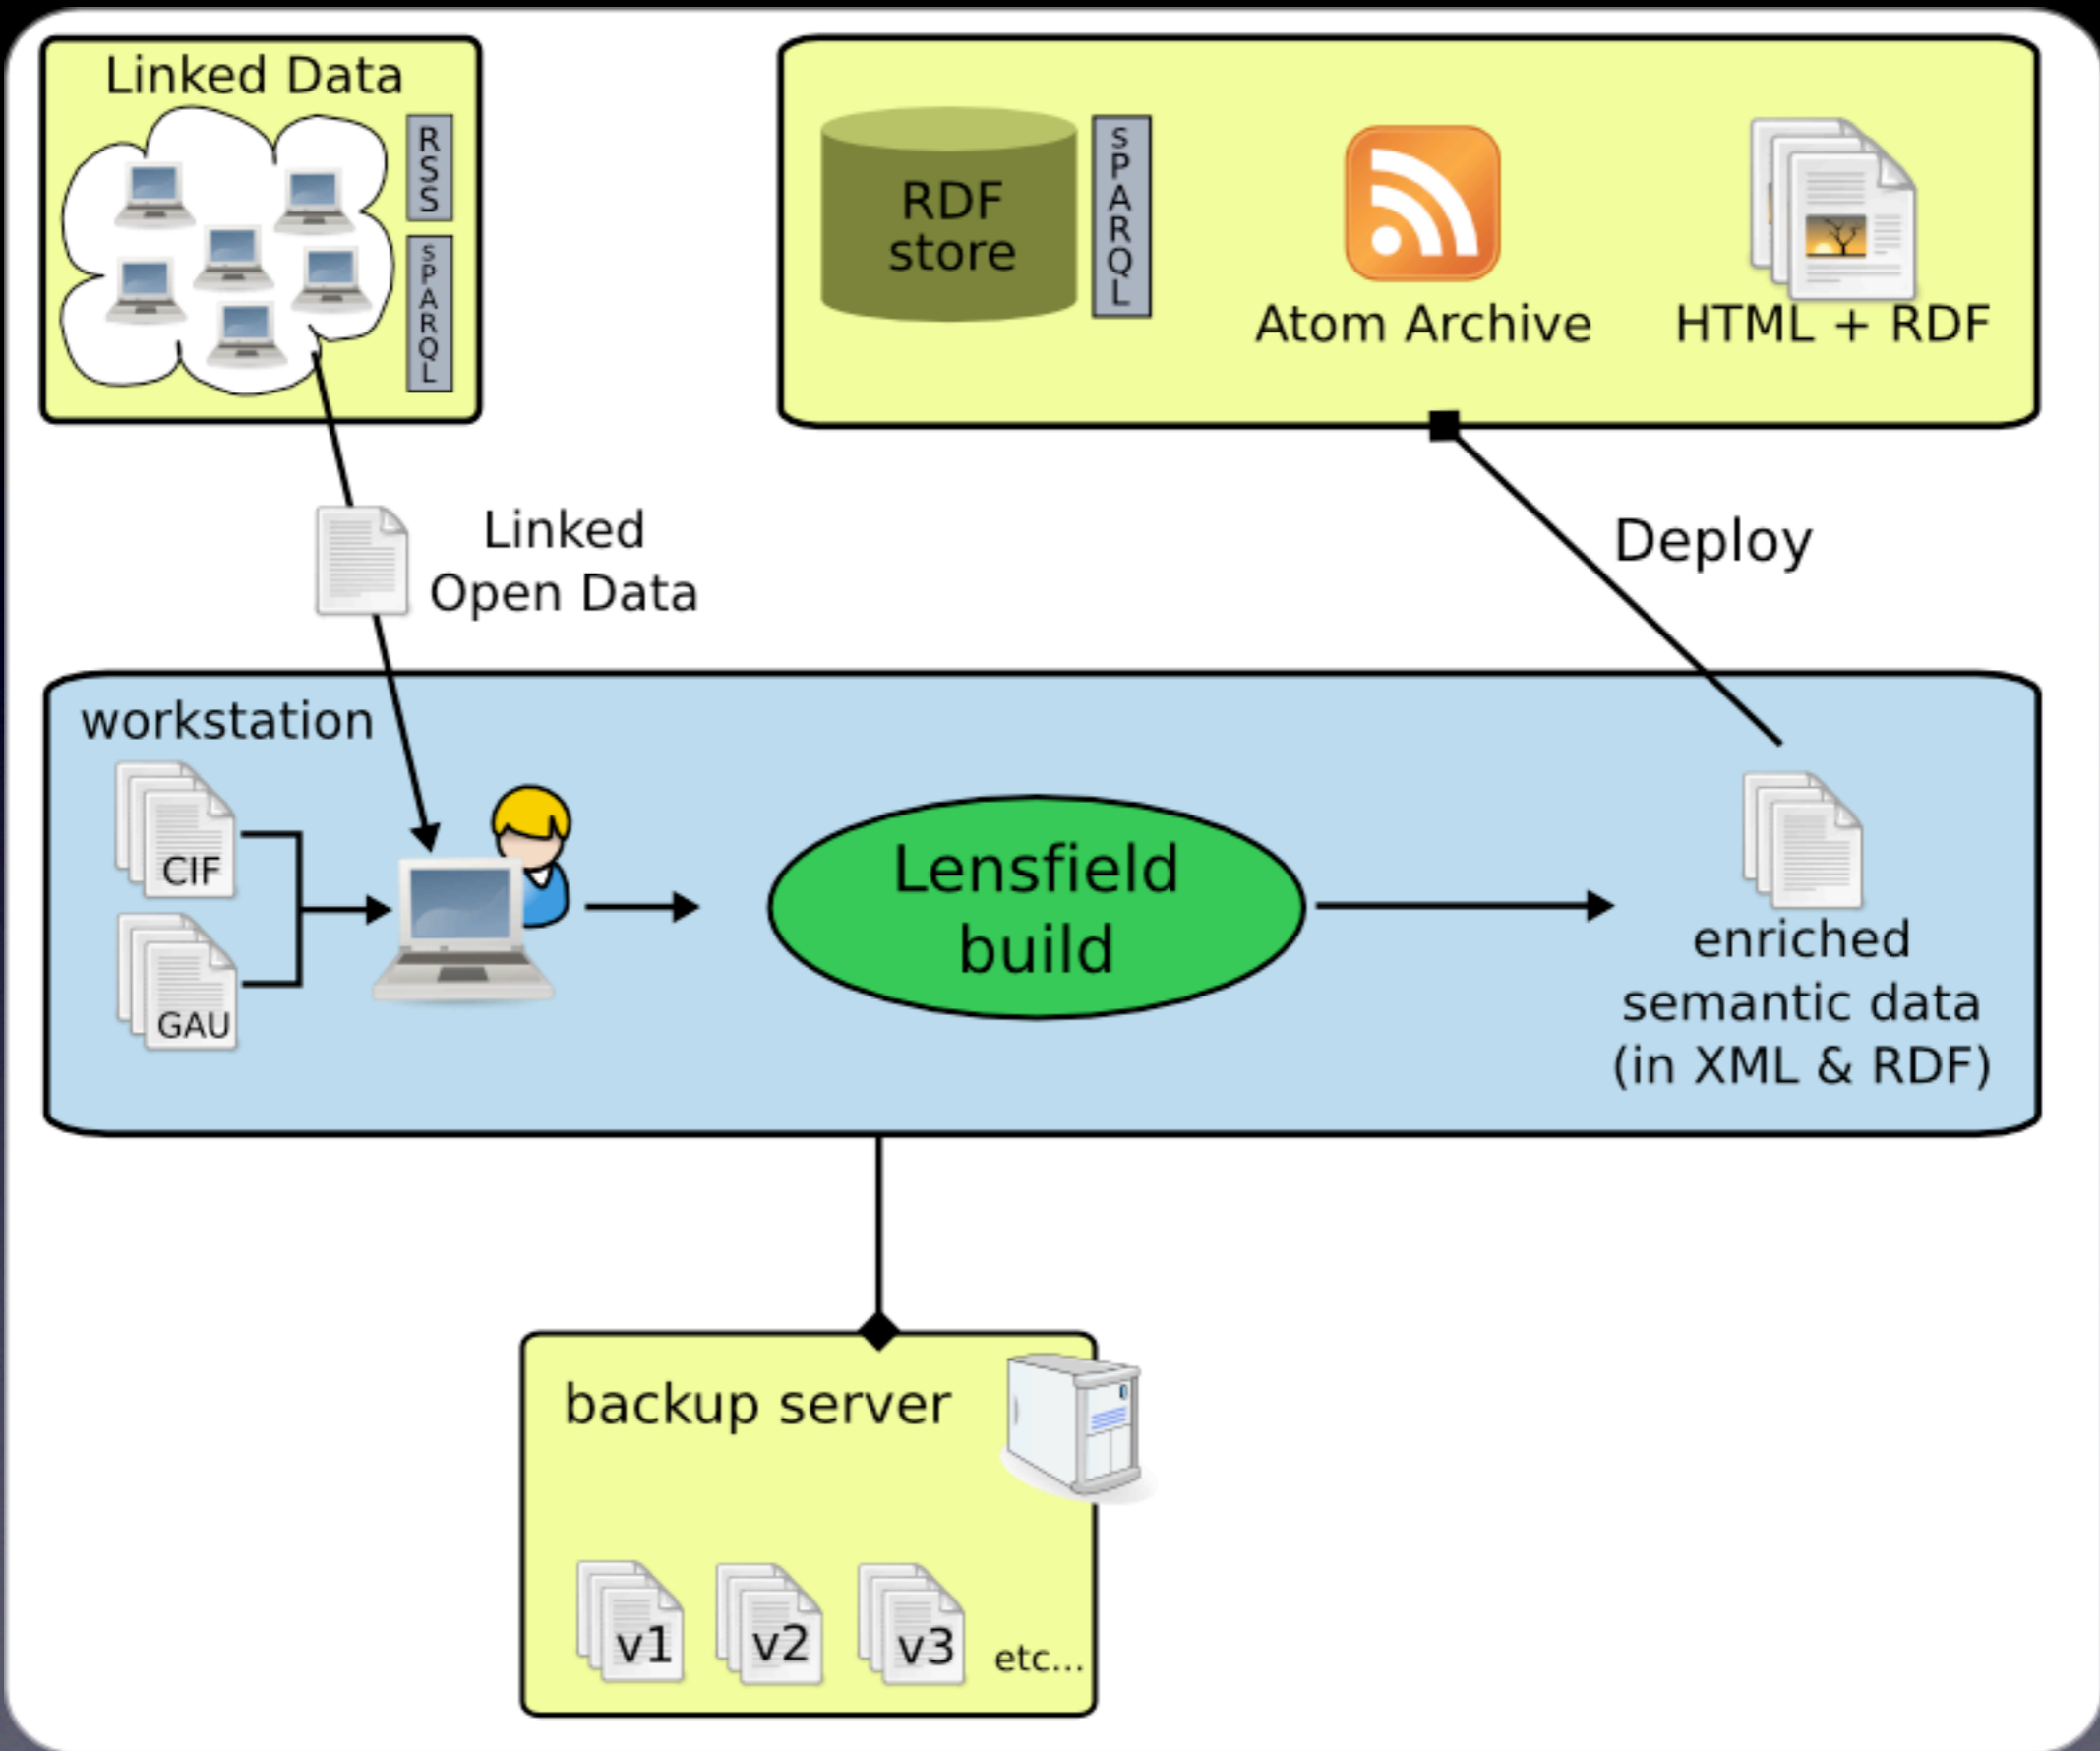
Linked Data

RSS

SPARQL

RDF store

SPARQL

Atom Archive

HTML + RDF

Linked Open Data

Deploy

workstation

CIF

GAU

Lensfield build

enriched semantic data (in XML & RDF)

backup server

v1

v2

v3

etc...